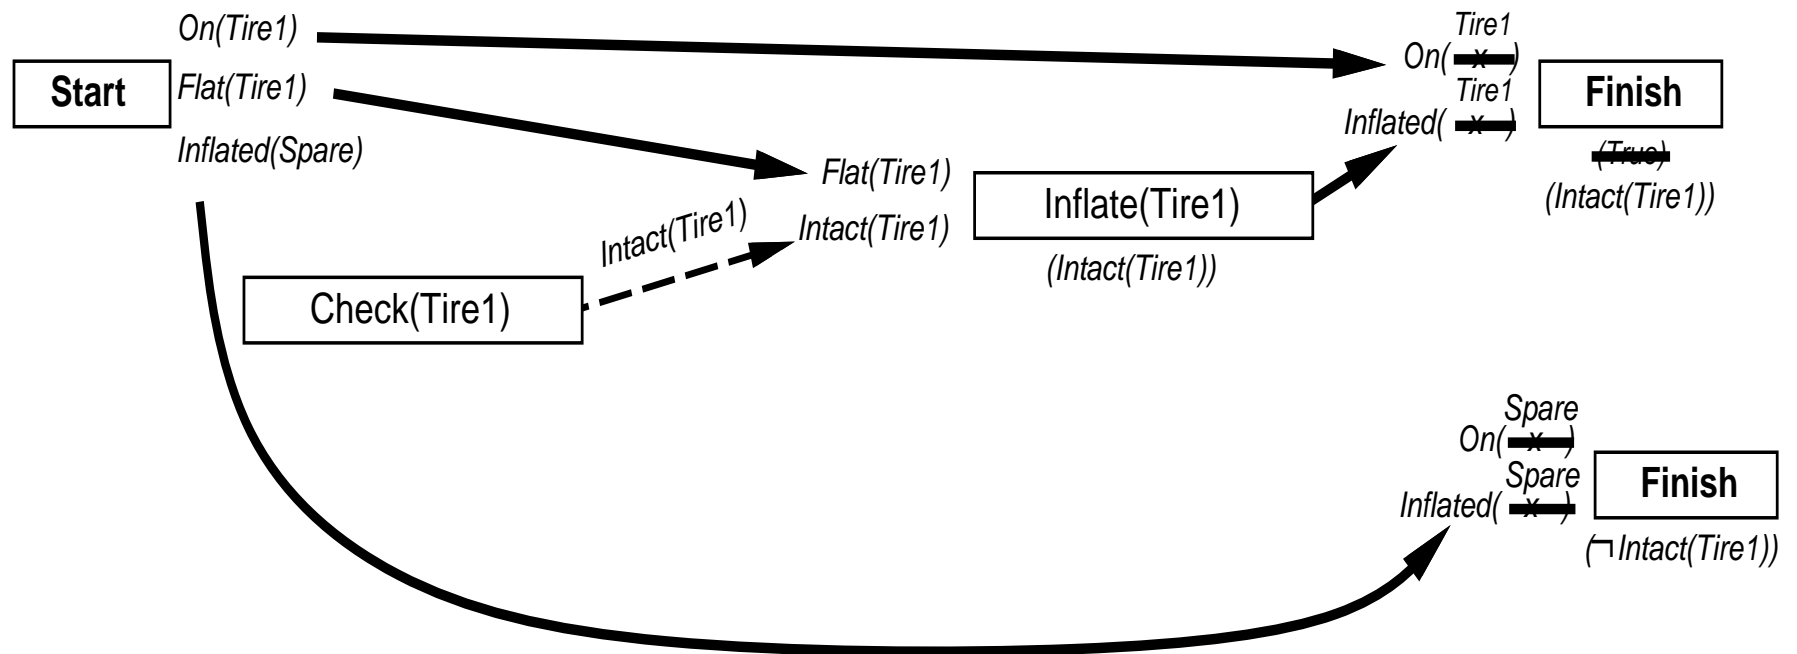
On(Tire1)
Start
Flat(Tire1)
Inflated(Spare)

Tire1
On( x )
Tire1
Inflated( x )
Finish
(True)
(Intact(Tire1))

Flat(Tire1)
Intact(Tire1)
Inflate(Tire1)
(Intact(Tire1))

Intact(Tire1)
Check(Tire1)

Spare
On( x )
Spare
Inflated( x )
Finish
(¬ Intact(Tire1))